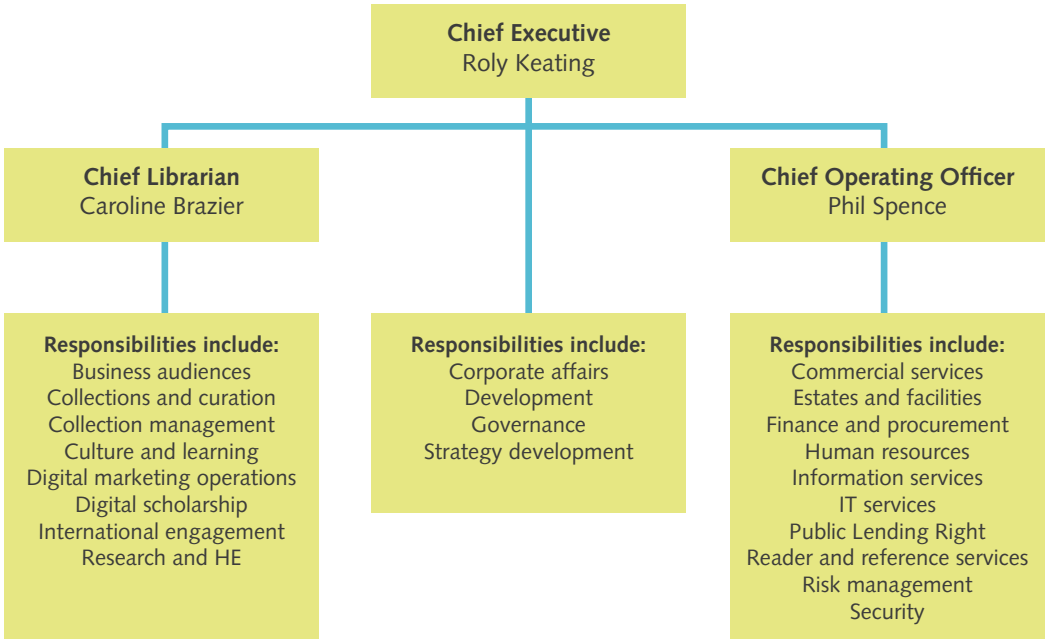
Chief Executive
Roly Keating

Chief Librarian
Caroline Brazier

Chief Operating Officer
Phil Spence

Responsibilities include:
Business audiences
Collections and curation
Collection management
Culture and learning
Digital marketing operations
Digital scholarship
International engagement
Research and HE

Responsibilities include:
Corporate affairs
Development
Governance
Strategy development

Responsibilities include:
Commercial services
Estates and facilities
Finance and procurement
Human resources
Information services
IT services
Public Lending Right
Reader and reference services
Risk management
Security